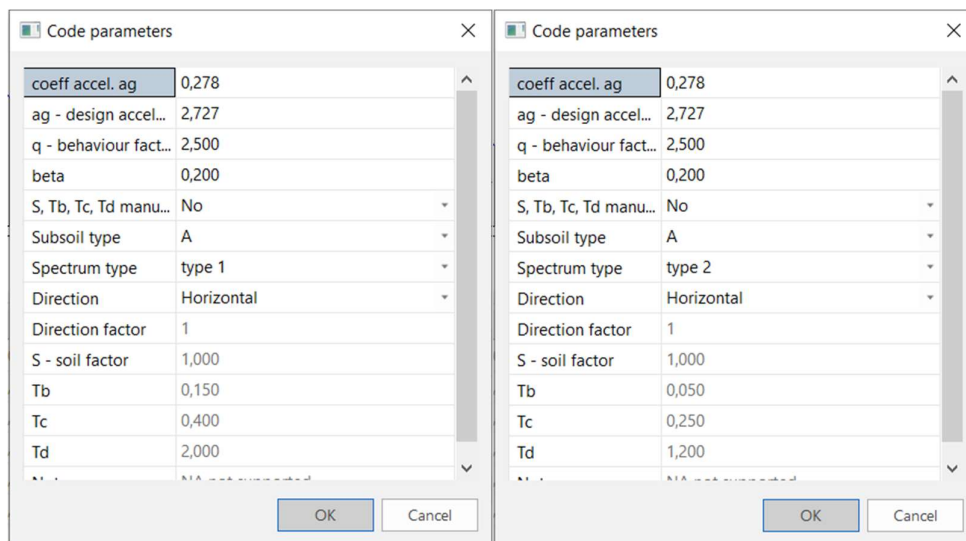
Code parameters

| | |
|---|---|
| coeff accel. ag | 0,278 |
| ag - design accel... | 2,727 |
| q - behaviour fact... | 2,500 |
| beta | 0,200 |
| S, Tb, Tc, Td manu... | No |
| Subsoil type | A |
| Spectrum type | type 1 |
| Direction | Horizontal |
| Direction factor | 1 |
| S - soil factor | 1,000 |
| Tb | 0,150 |
| Tc | 0,400 |
| Td | 2,000 |
| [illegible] | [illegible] |

OK Cancel

Code parameters

| | |
|---|---|
| coeff accel. ag | 0,278 |
| ag - design accel... | 2,727 |
| q - behaviour fact... | 2,500 |
| beta | 0,200 |
| S, Tb, Tc, Td manu... | No |
| Subsoil type | A |
| Spectrum type | type 2 |
| Direction | Horizontal |
| Direction factor | 1 |
| S - soil factor | 1,000 |
| Tb | 0,050 |
| Tc | 0,250 |
| Td | 1,200 |
| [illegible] | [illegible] |

OK Cancel